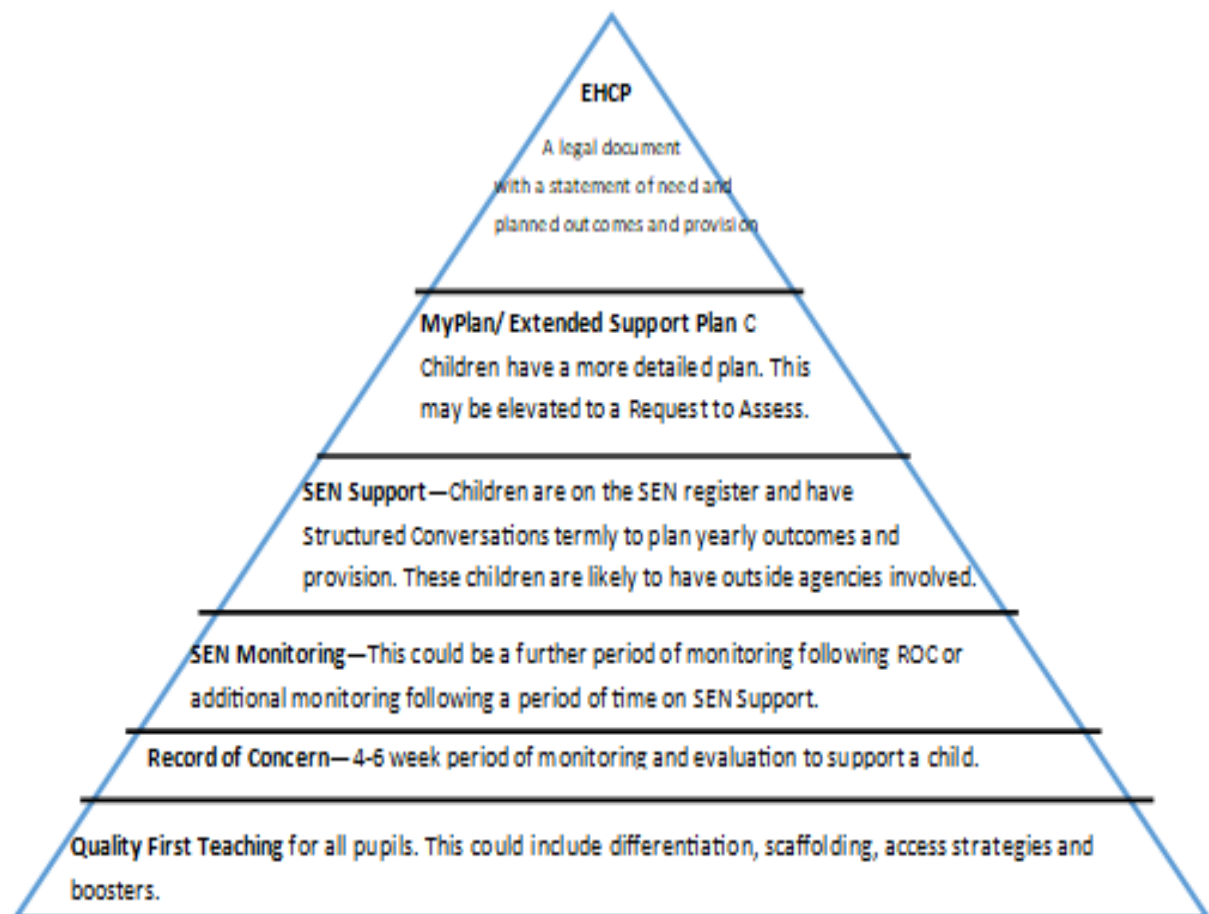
EHCP

A legal document with a statement of need and planned outcomes and provision

MyPlan/ Extended Support Plan C
Children have a more detailed plan. This may be elevated to a Request to Assess.

SEN Support—Children are on the SEN register and have Structured Conversations termly to plan yearly outcomes and provision. These children are likely to have outside agencies involved.

SEN Monitoring—This could be a further period of monitoring following ROC or additional monitoring following a period of time on SEN Support.

Record of Concern—4-6 week period of monitoring and evaluation to support a child.

Quality First Teaching for all pupils. This could include differentiation, scaffolding, access strategies and boosters.